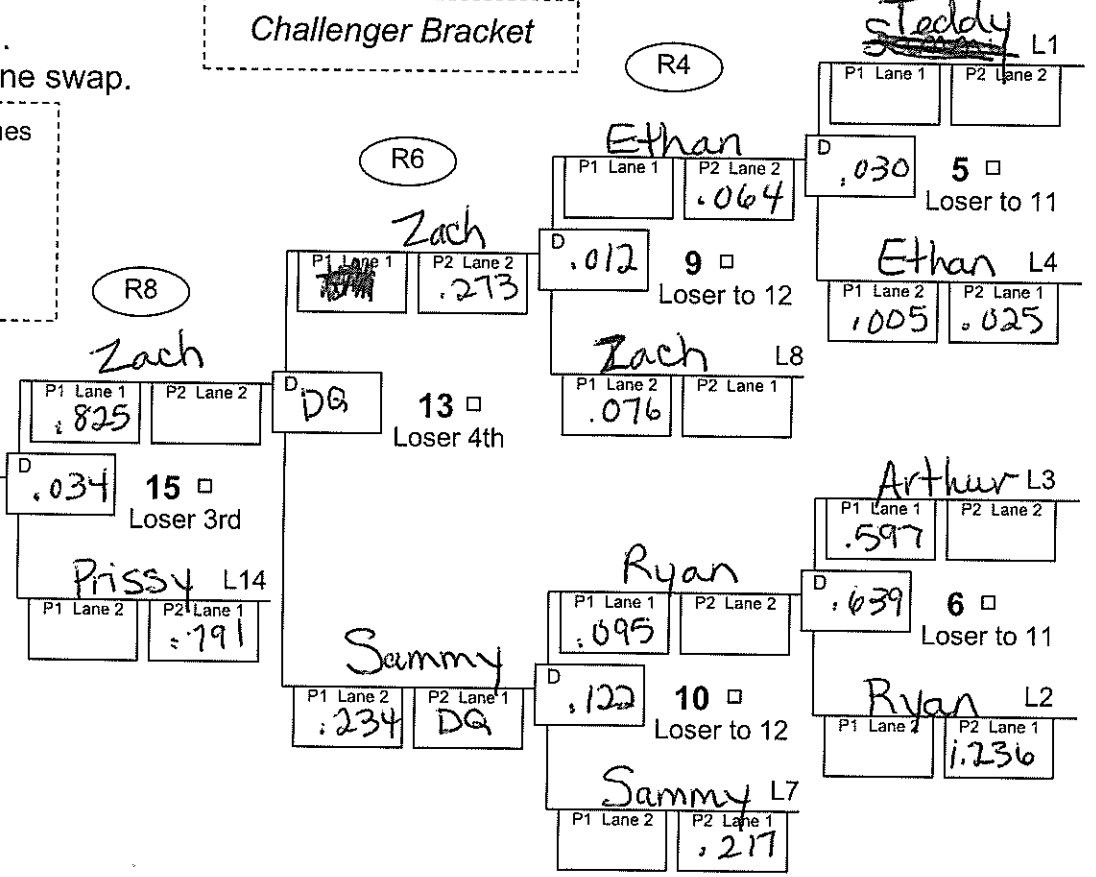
.
ne swap.

es

Challenger Bracket

R4

Sammy Teddy L1
P1 Lane 1 | P2 Lane 2

R6

Ethan
P1 Lane 1 | P2 Lane 2 .064

D .030 5 □ Loser to 11

Zach
P1 Lane 1 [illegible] | P2 Lane 2 .273

D .012 9 □ Loser to 12

Ethan L4
P1 Lane 2 .005 | P2 Lane 1 .025

R8

Zach
P1 Lane 1 .825 | P2 Lane 2

D DQ 13 □ Loser 4th

Zach L8
P1 Lane 2 .076 | P2 Lane 1

D .034 15 □ Loser 3rd

Arthur L3
P1 Lane 1 .597 | P2 Lane 2

Prissy L14
P1 Lane 2 | P2 Lane 1 .791

Ryan
P1 Lane 1 .095 | P2 Lane 2

D .639 6 □ Loser to 11

Sammy
P1 Lane 2 .234 | P2 Lane 1 DQ

D .122 10 □ Loser to 12

Ryan L2
P1 Lane 2 | P2 Lane 1 1.236

Sammy L7
P1 Lane 2 | P2 Lane 1 .217